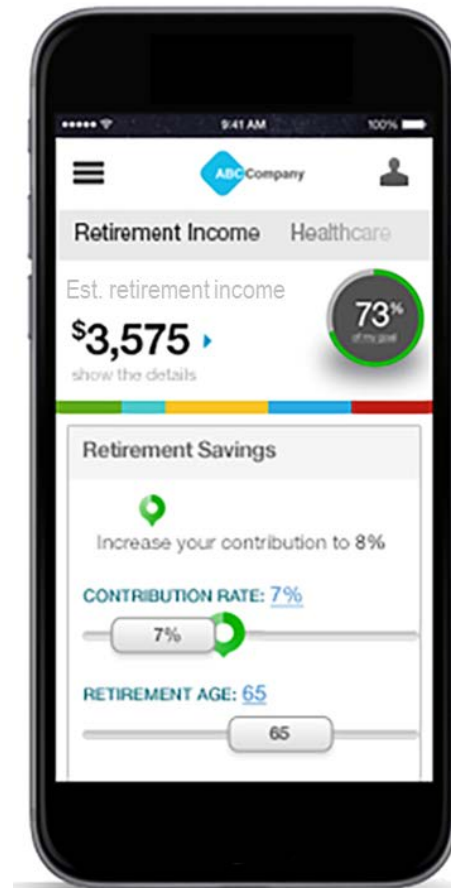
9:41 AM

100%

ABC Company

Retirement Income

Healthcare

Est. retirement income

$3,575

show the details

73%

of my goal

Retirement Savings

Increase your contribution to 8%

CONTRIBUTION RATE: 7%

7%

RETIREMENT AGE: 65

65